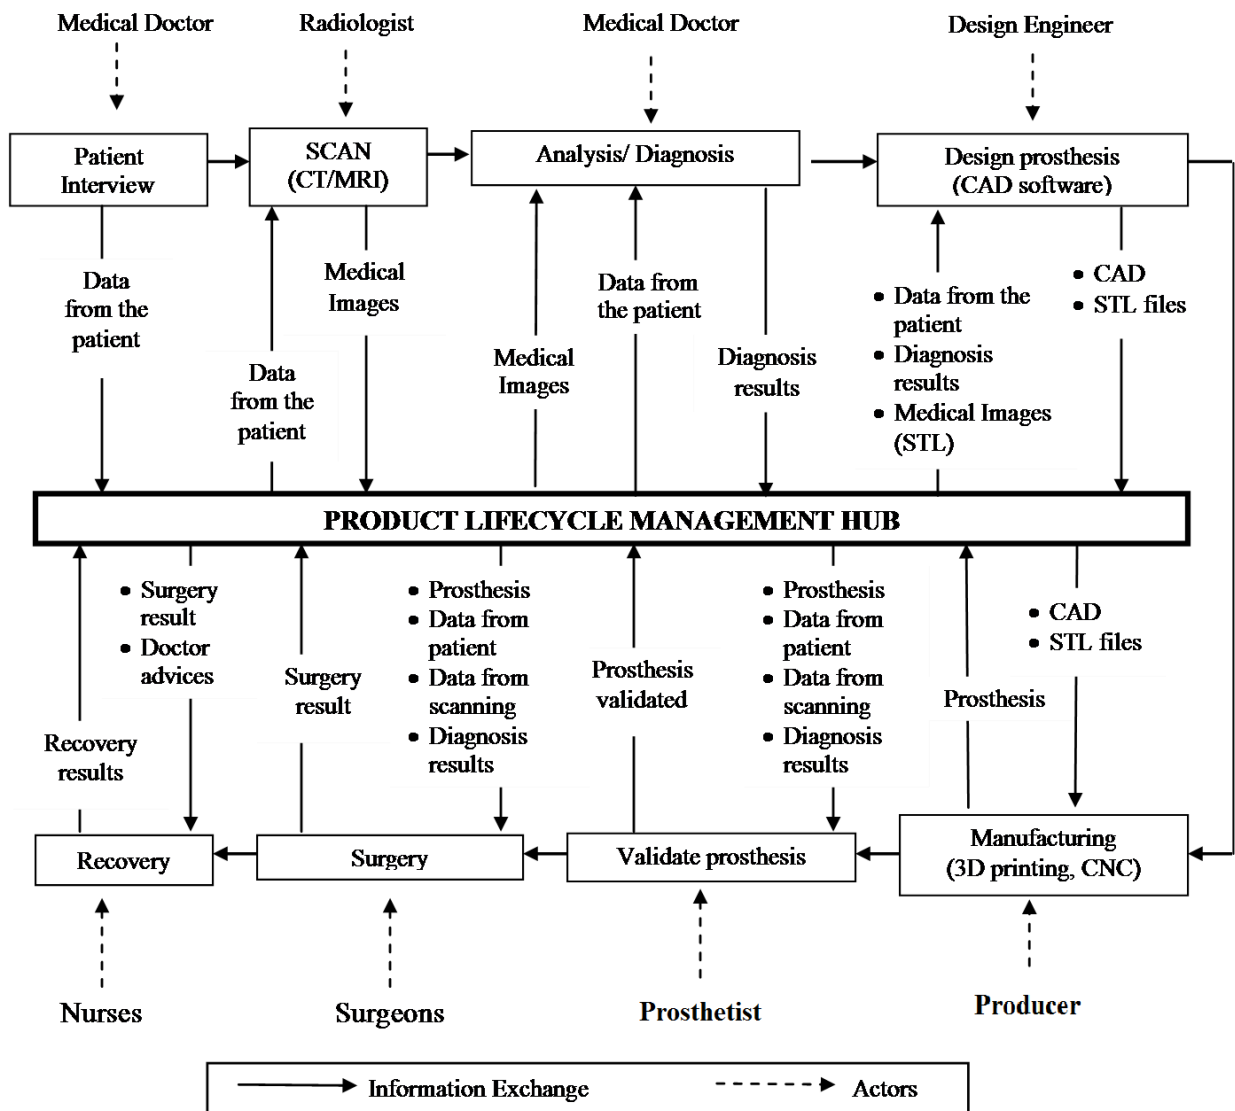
Medical Doctor

Radiologist

Medical Doctor

Design Engineer

Patient Interview

SCAN (CT/MRI)

Analysis/ Diagnosis

Design prosthesis (CAD software)

Data from the patient

Data from the patient

Medical Images

Medical Images

Data from the patient

Diagnosis results

• Data from the patient
• Diagnosis results
• Medical Images (STL)

• CAD
• STL files

PRODUCT LIFECYCLE MANAGEMENT HUB

Recovery results

• Surgery result
• Doctor advices

Surgery result

• Prosthesis
• Data from patient
• Data from scanning
• Diagnosis results

Prosthesis validated

• Prosthesis
• Data from patient
• Data from scanning
• Diagnosis results

Prosthesis

• CAD
• STL files

Recovery

Surgery

Validate prosthesis

Manufacturing (3D printing, CNC)

Nurses

Surgeons

Prosthetist

Producer

Information Exchange

Actors